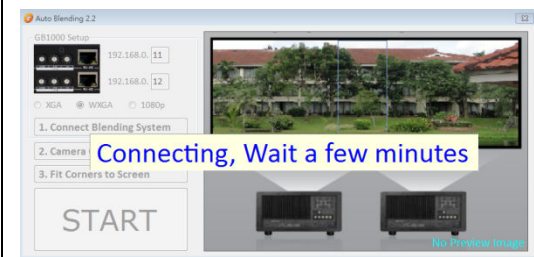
Auto Blending 2.2

GB1000 Setup

192.168.0. 11

192.168.0. 12

XGA WXGA 1080p

1. Connect Blending System

2. Camera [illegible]

3. Fit Corners to Screen

START

Connecting, Wait a few minutes

No Preview Image